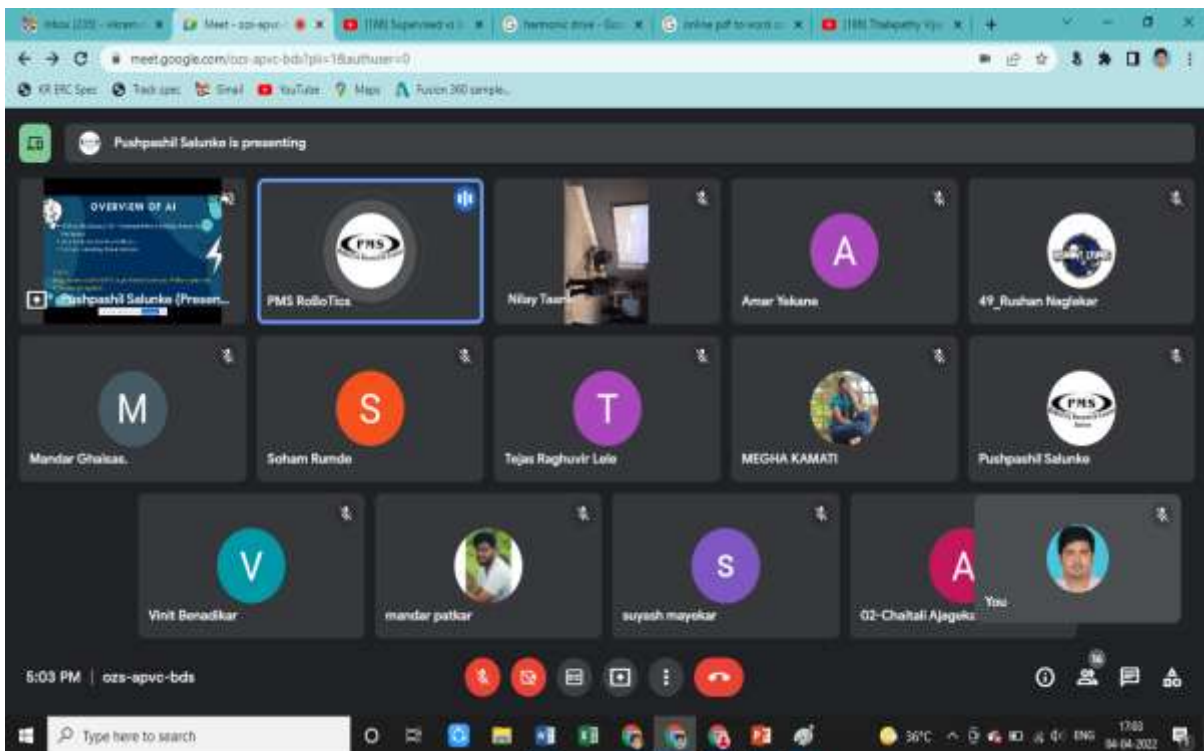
Inbox (220) - vikram | Meet - ozs-apvc | (188) Supervised vs | harmonic drive - Goo | online pdf to word | (188) Thalapathy Vija

meet.google.com/ozs-apvc-bds?pli=1&authuser=0

KR ERC Spec | Tech spec | Gmail | YouTube | Maps | Fusion 360 sample

Pushpashil Salunke is presenting

OVERVIEW OF AI

Pushpashil Salunke (Presen...

PMS

PMS RoBoTics

Nilay Taan

A

Amar Yekane

49_Rushan Naglekar

M

Mandar Ghaisas.

S

Soham Rumde

T

Tejas Raghuvir Lele

MEGHA KAMATI

PMS

Pushpashil Salunke

V

Vinit Benadikar

mandar patkar

S

suyash mayekar

A

02-Chaitali Ajageka

You

5:03 PM | ozs-apvc-bds

16

Type here to search

36°C ENG 17:03 04-04-2022